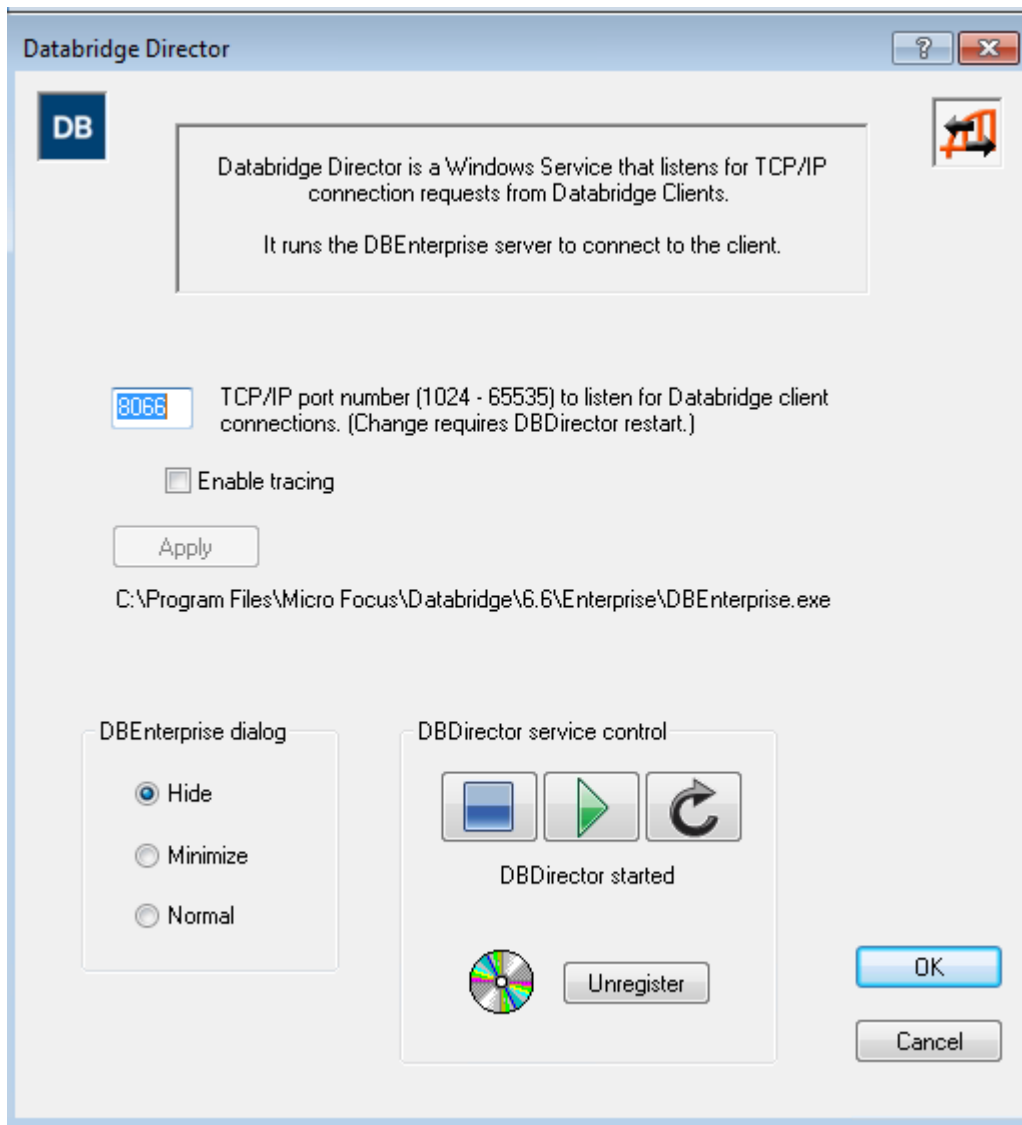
Databridge Director

?

DB

Databridge Director is a Windows Service that listens for TCP/IP connection requests from Databridge Clients.

It runs the DBEnterprise server to connect to the client.

8066

TCP/IP port number (1024 - 65535) to listen for Databridge client connections. (Change requires DBDirector restart.)

Enable tracing

Apply

C:\Program Files\Micro Focus\Databridge\6.6\Enterprise\DBEnterprise.exe

DBEnterprise dialog

Hide

Minimize

Normal

DBDirector service control

DBDirector started

Unregister

OK

Cancel